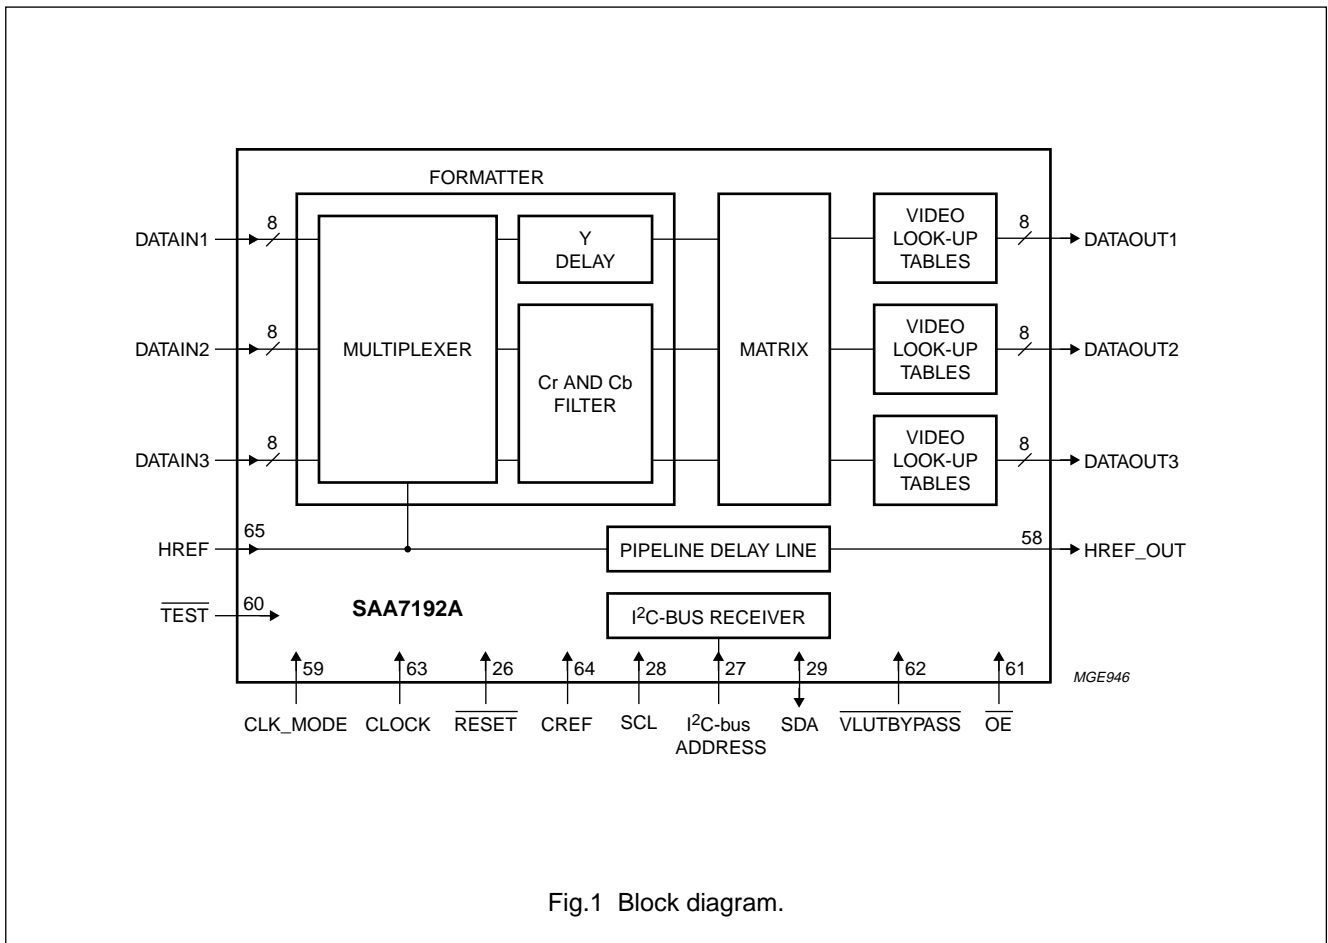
FORMATTER

DATAIN1

8

Y
DELAY

VIDEO
LOOK-UP
TABLES

8

DATAOUT1

DATAIN2

8

MULTIPLEXER

Cr AND Cb
FILTER

MATRIX

VIDEO
LOOK-UP
TABLES

8

DATAOUT2

DATAIN3

8

VIDEO
LOOK-UP
TABLES

8

DATAOUT3

HREF

65

PIPELINE DELAY LINE

58

HREF_OUT

$\overline{\text{TEST}}$

60

SAA7192A

I$^2$C-BUS RECEIVER

59

63

26

64

28

27

29

62

61

MGE946

CLK_MODE

CLOCK

$\overline{\text{RESET}}$

CREF

SCL

I$^2$C-bus
ADDRESS

SDA

$\overline{\text{VLUTBYPASS}}$

$\overline{\text{OE}}$

Fig.1 Block diagram.